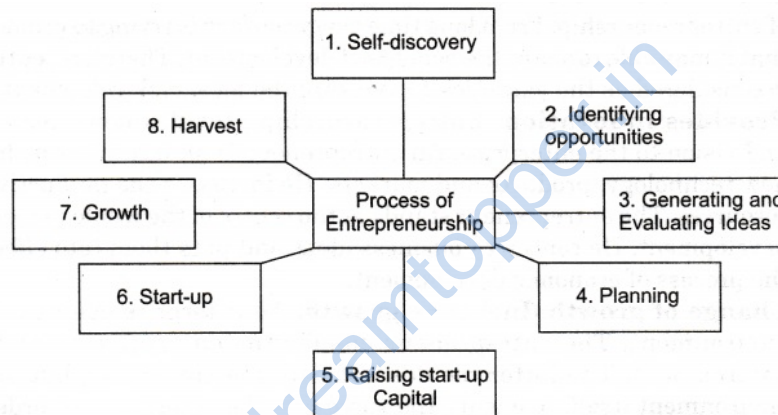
1. Self-discovery

8. Harvest

2. Identifying opportunities

7. Growth

Process of Entrepreneurship

3. Generating and Evaluating Ideas

6. Start-up

4. Planning

5. Raising start-up Capital

dreamtopper.in